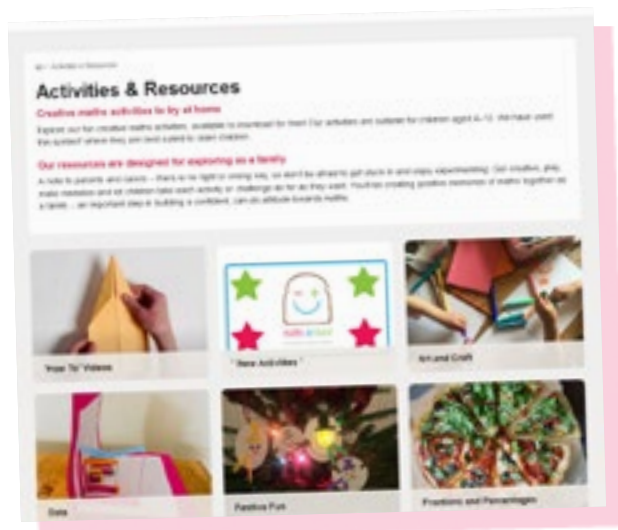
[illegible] > Activities & Resources

Activities & Resources

Creative maths activities to try at home

Explore our fun creative maths activities, available to download for free! Our activities are suitable for children aged 4–12. We have used the symbol where they are best suited to older children.

Our resources are designed for exploring as a family.

A note to parents and carers – there is no right or wrong way, so don't be afraid to get stuck in and enjoy experimenting. Get creative, play, make mistakes and let children take each activity or challenge as far as they want. You'll be creating positive memories of maths together as a family – an important step in building a confident, can-do attitude towards maths.

'How To' Videos

maths at home

* New Activities *

Art and Craft

Data

Festive Fun

Fractions and Percentages